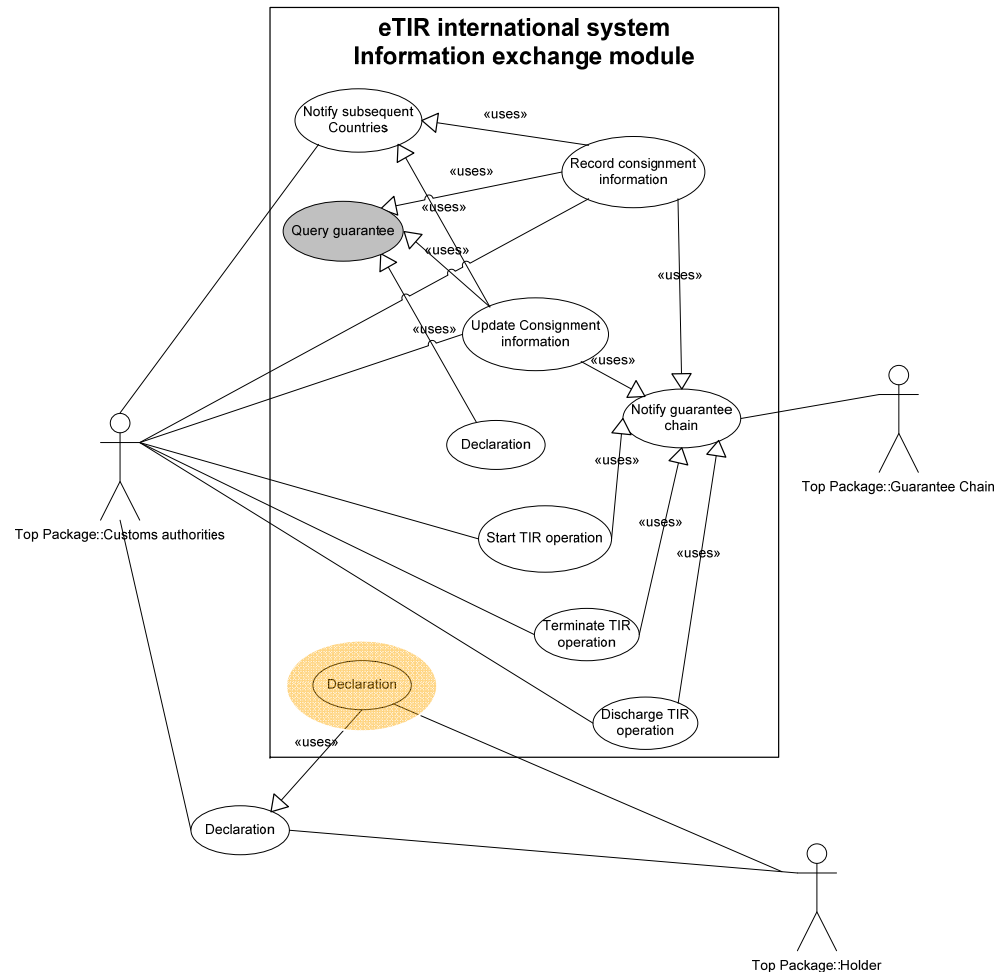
eTIR international system
Information exchange module

Notify subsequent Countries

«uses»

Record consignment information

«uses»

«uses»

Query guarantee

«uses»

«uses»

«uses»

Update Consignment information

«uses»

Notify guarantee chain

Declaration

«uses»

Start TIR operation

«uses»

«uses»

Terminate TIR operation

Declaration

Discharge TIR operation

«uses»

Declaration

Top Package::Customs authorities

Top Package::Guarantee Chain

Top Package::Holder